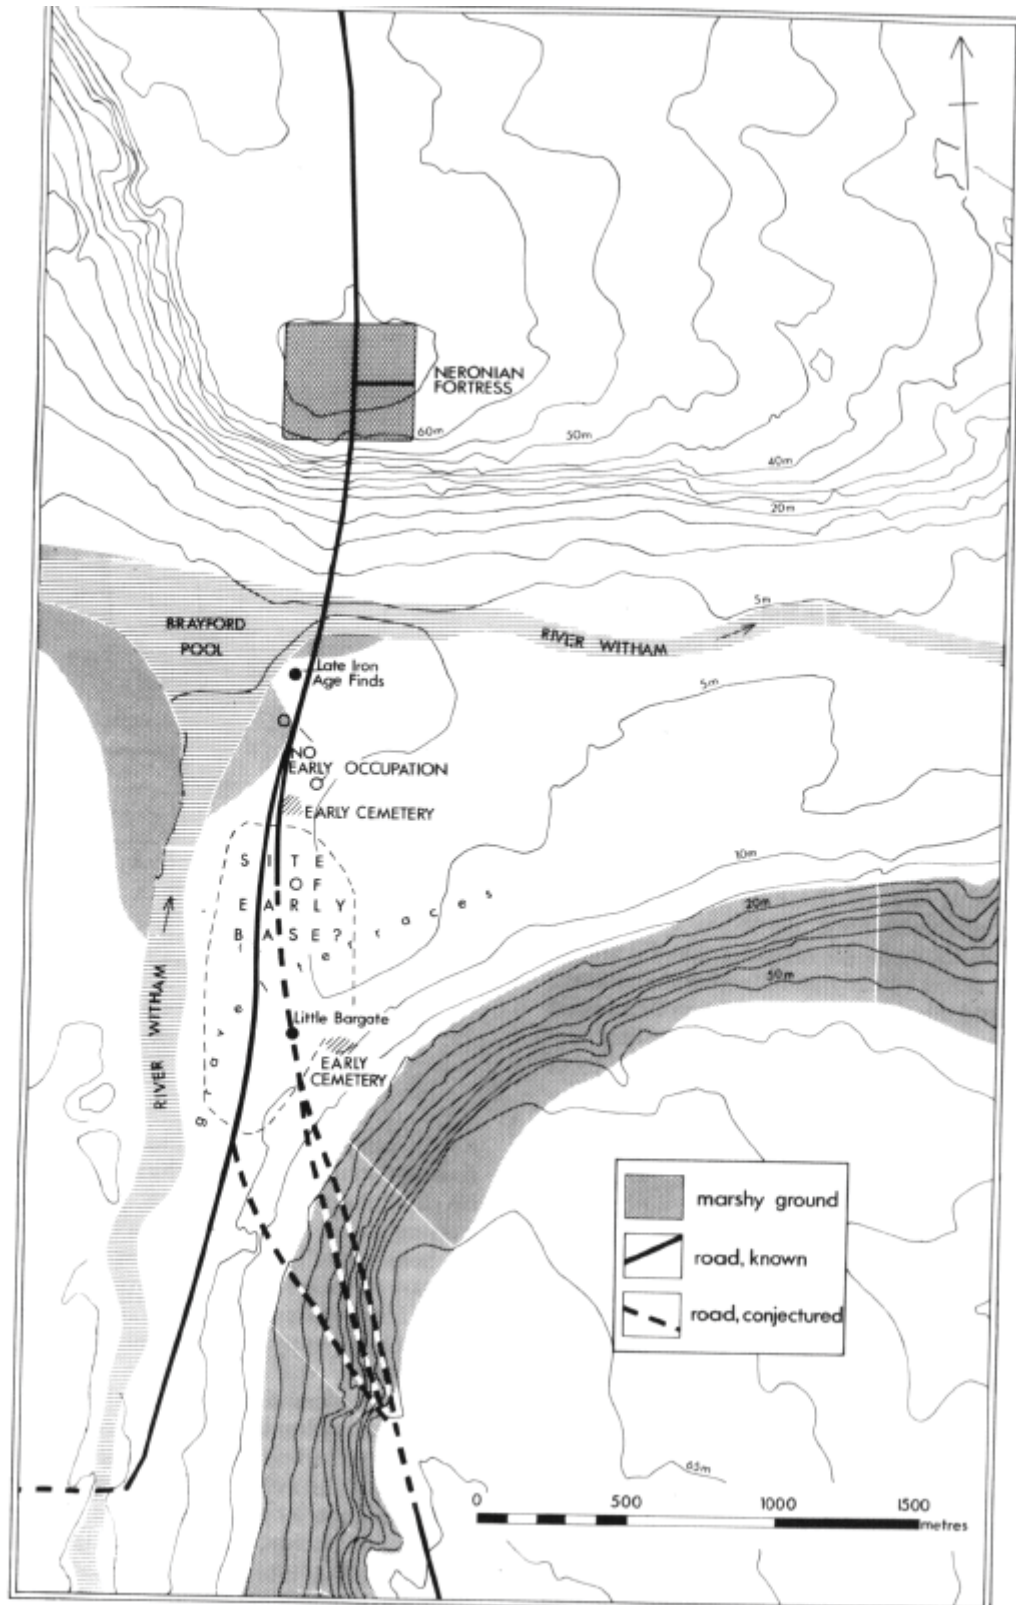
NERONIAN FORTRESS

60m

50m

40m

20m

5m

BRAYFORD POOL

RIVER WITHAM

Late Iron Age Finds

5m

NO EARLY OCCUPATION

EARLY CEMETERY

SITE OF EARLY BASE?

gravel terraces

10m

20m

50m

RIVER WITHAM

Little Bargate

EARLY CEMETERY

marshy ground

road, known

road, conjectured

65m

0 500 1000 1500 metres